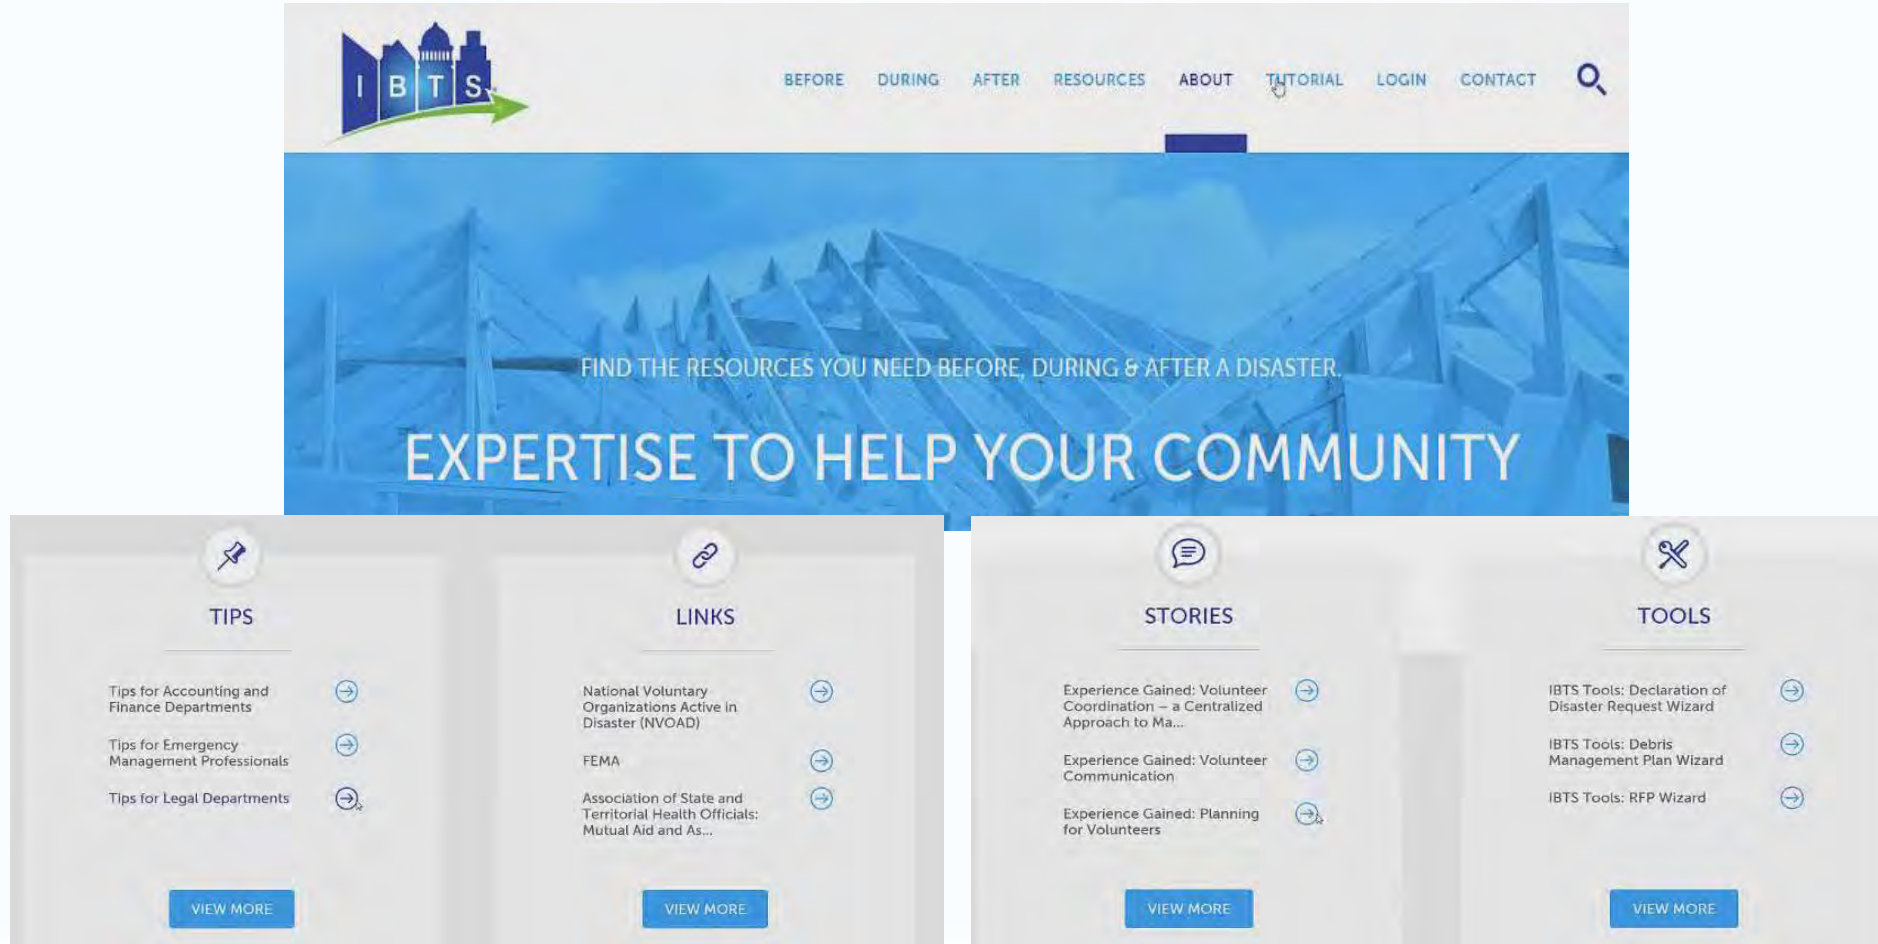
IBTS

BEFORE DURING AFTER RESOURCES ABOUT TUTORIAL LOGIN CONTACT

FIND THE RESOURCES YOU NEED BEFORE, DURING & AFTER A DISASTER.

EXPERTISE TO HELP YOUR COMMUNITY

TIPS

Tips for Accounting and Finance Departments

Tips for Emergency Management Professionals

Tips for Legal Departments

VIEW MORE

LINKS

National Voluntary Organizations Active in Disaster (NVOAD)

FEMA

Association of State and Territorial Health Officials: Mutual Aid and As...

VIEW MORE

STORIES

Experience Gained: Volunteer Coordination – a Centralized Approach to Ma...

Experience Gained: Volunteer Communication

Experience Gained: Planning for Volunteers

VIEW MORE

TOOLS

IBTS Tools: Declaration of Disaster Request Wizard

IBTS Tools: Debris Management Plan Wizard

IBTS Tools: RFP Wizard

VIEW MORE